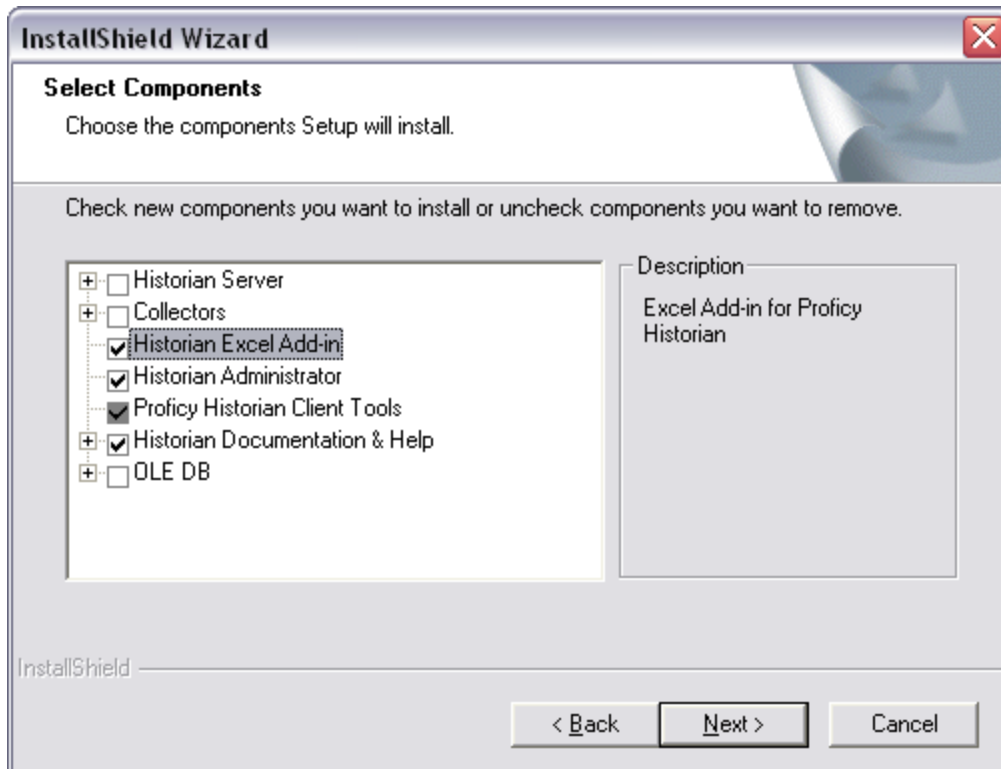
InstallShield Wizard

Select Components

Choose the components Setup will install.

Check new components you want to install or uncheck components you want to remove.

Historian Server
Collectors
Historian Excel Add-in
Historian Administrator
Proficy Historian Client Tools
Historian Documentation & Help
OLE DB

Description

Excel Add-in for Proficy Historian

InstallShield

< Back

Next >

Cancel